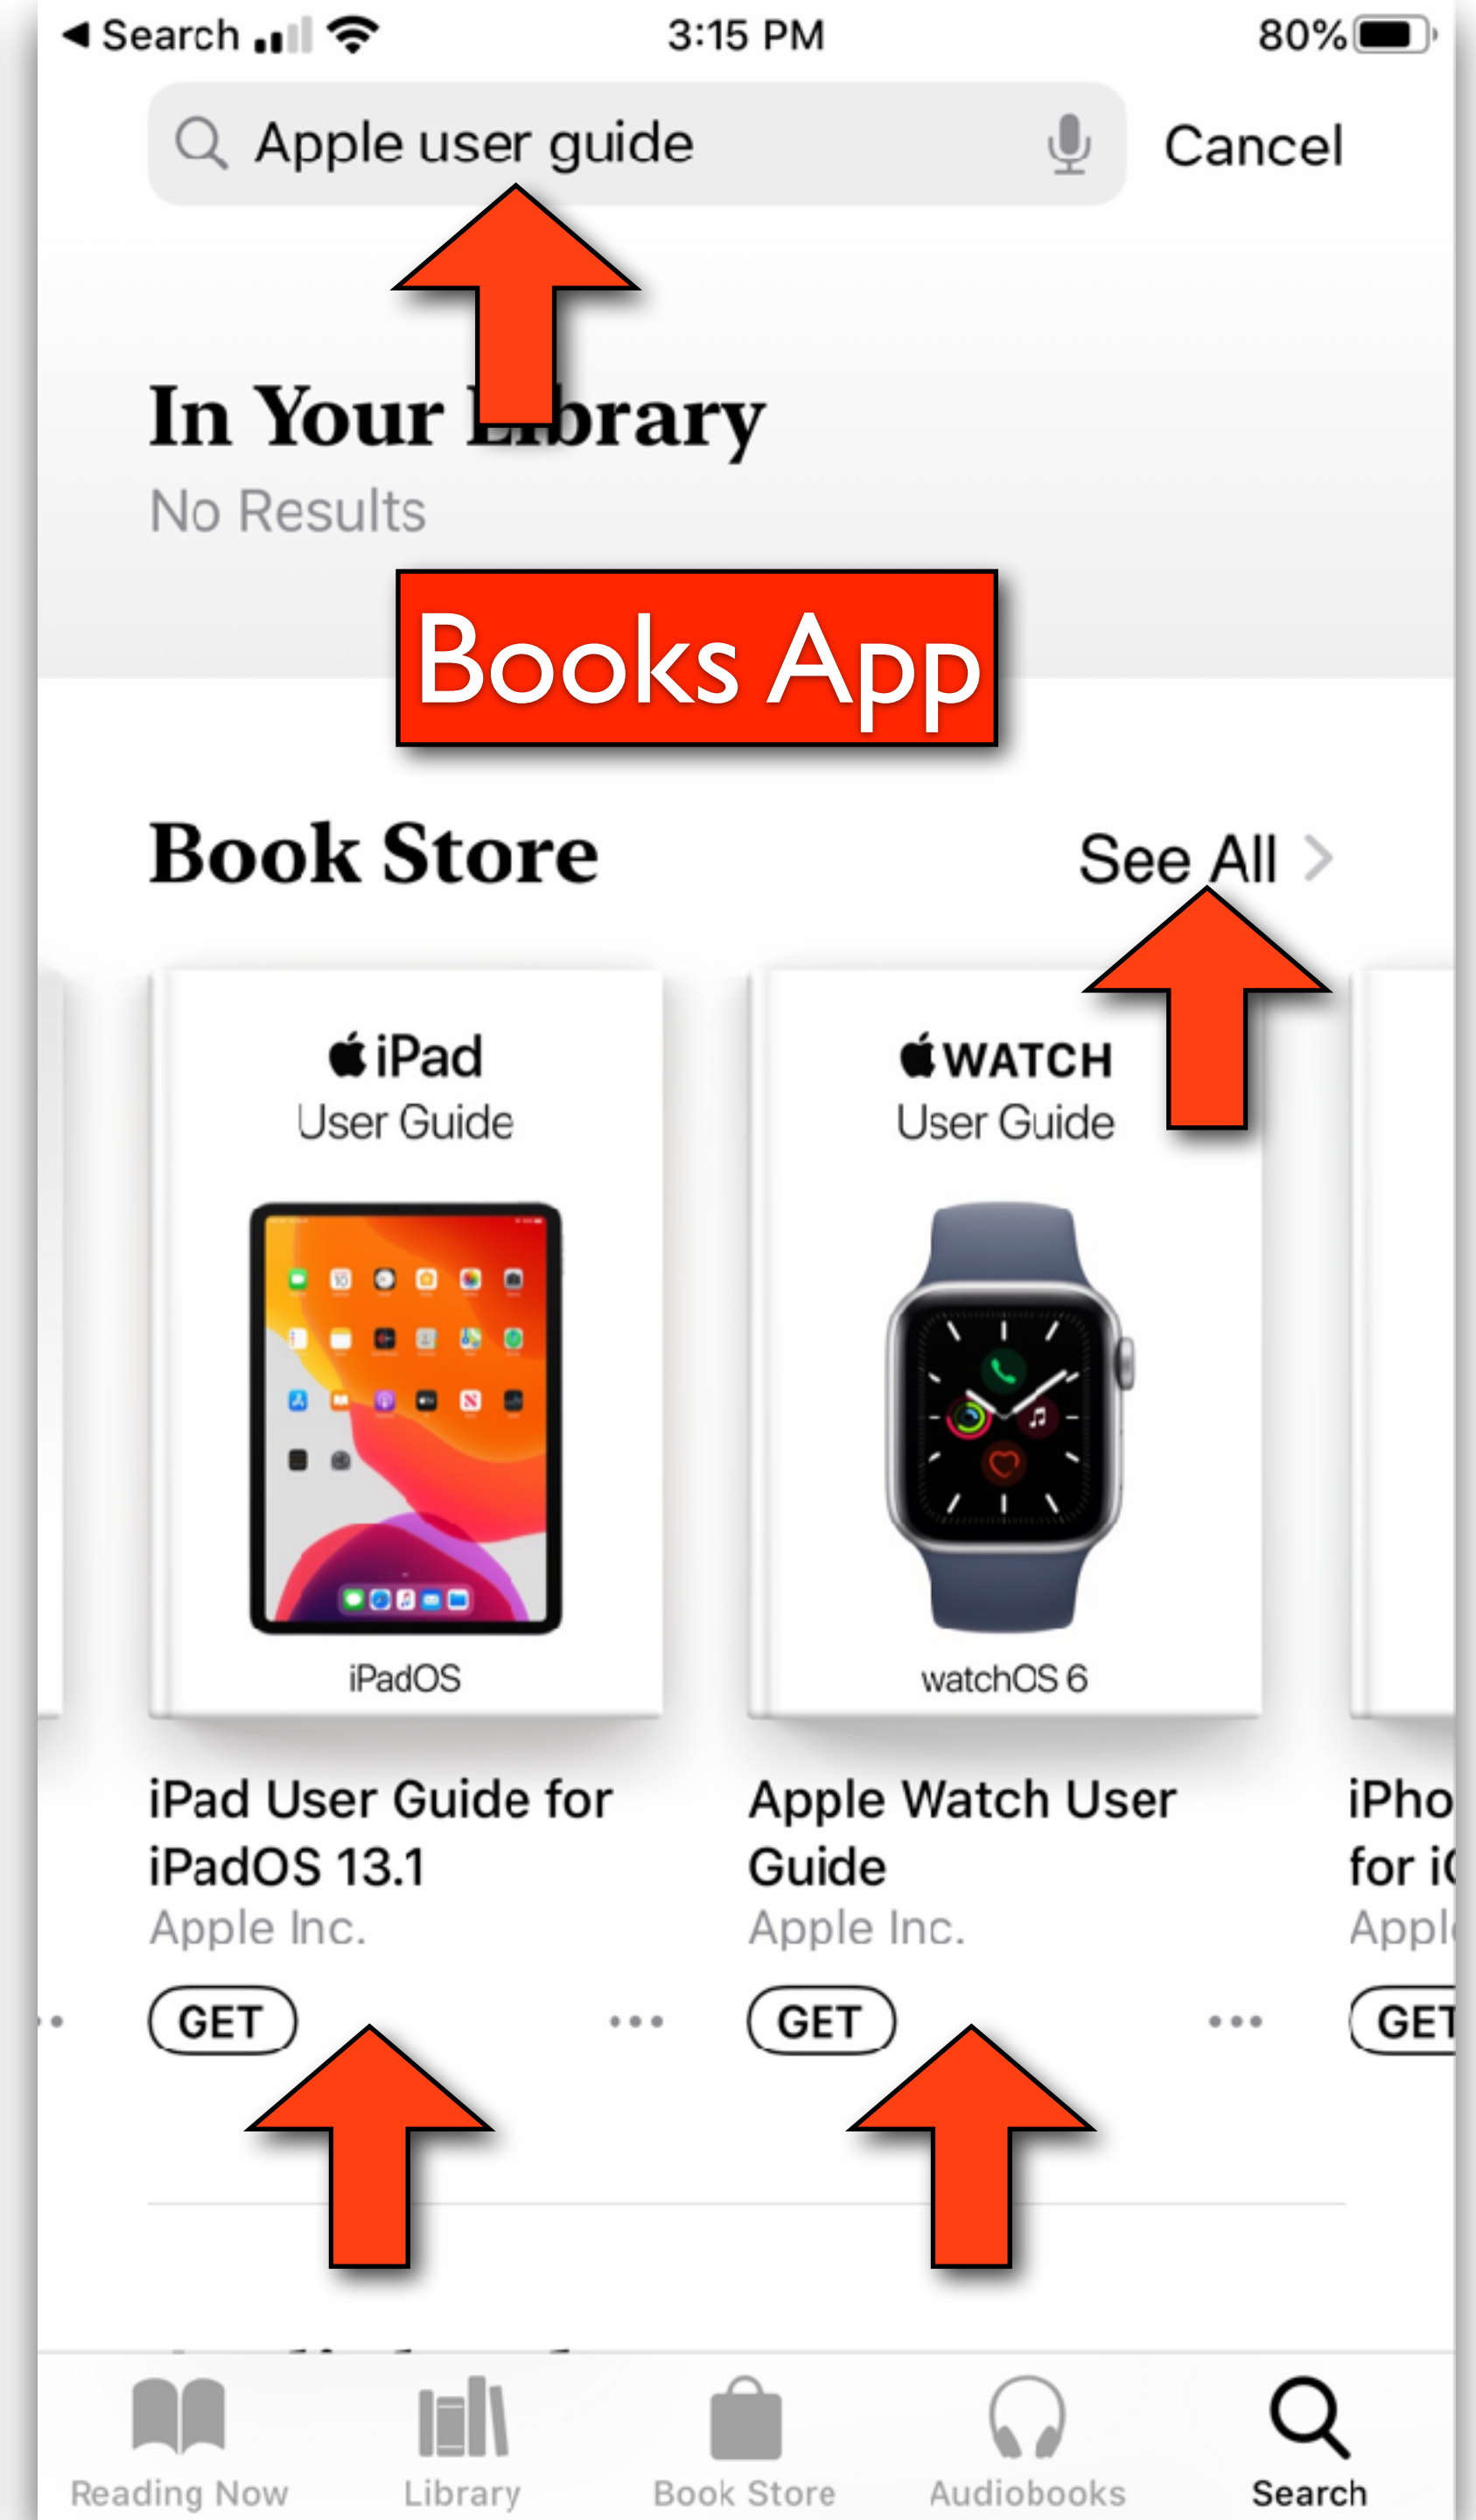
◀ Search 3:15 PM 80%

Apple user guide

Cancel

In Your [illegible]brary

No Results

Books App

Book Store

See All >

iPad
User Guide

iPadOS

WATCH
User Guide

watchOS 6

iPad User Guide for iPadOS 13.1
Apple Inc.

GET

Apple Watch User Guide
Apple Inc.

GET

iPho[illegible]
for i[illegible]
Appl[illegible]

GET

Reading Now Library Book Store Audiobooks Search